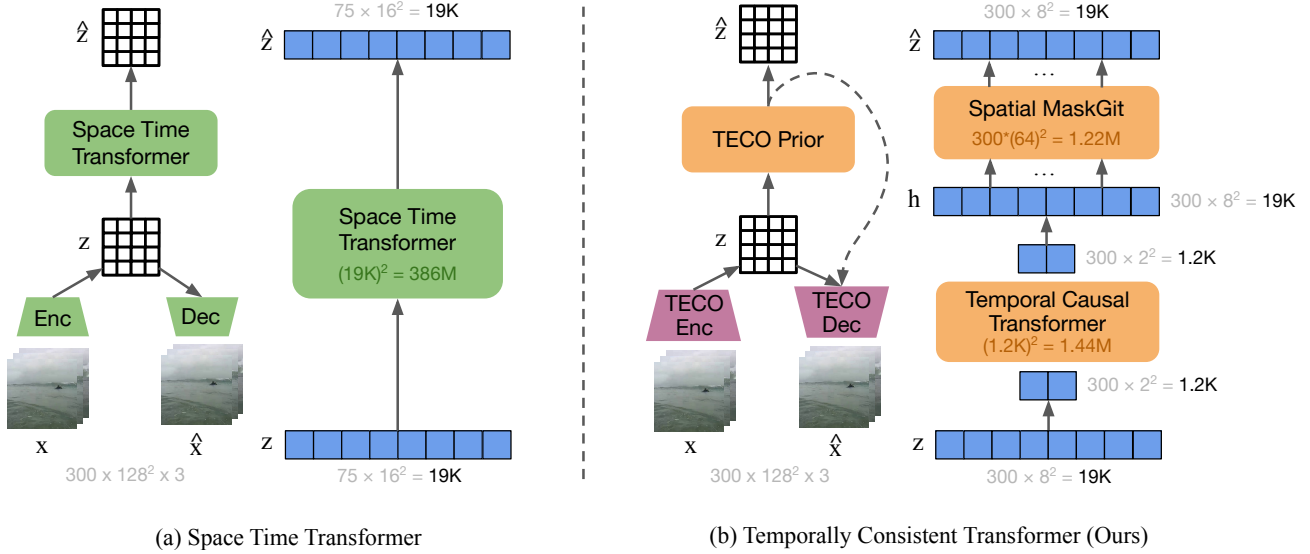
$\hat{z}$

Space Time Transformer

z

Enc

Dec

x

$\hat{x}$

300 x $128^2$ x 3

$75 \times 16^2$ = 19K

$\hat{z}$

Space Time Transformer

$(19K)^2$ = 386M

z

$75 \times 16^2$ = 19K

(a) Space Time Transformer

$\hat{z}$

TECO Prior

z

TECO Enc

TECO Dec

x

$\hat{x}$

300 x $128^2$ x 3

$300 \times 8^2$ = 19K

$\hat{z}$

…

Spatial MaskGit

$300*(64)^2$ = 1.22M

…

h

$300 \times 8^2$ = 19K

$300 \times 2^2$ = 1.2K

Temporal Causal Transformer

$(1.2K)^2$ = 1.44M

$300 \times 2^2$ = 1.2K

z

$300 \times 8^2$ = 19K

(b) Temporally Consistent Transformer (Ours)